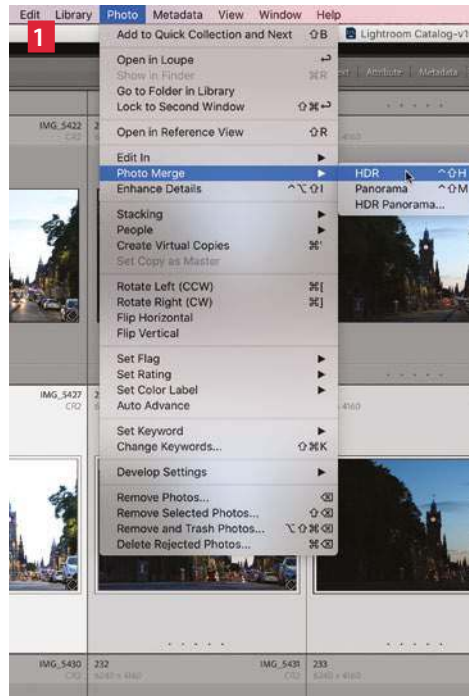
Edit Library Photo Metadata View Window Help

1

Add to Quick Collection and Next ⇧B

Lightroom Catalog-v1

Open in Loupe ↩
Show in Finder ⌘R
Go to Folder in Library
Lock to Second Window ⇧⌘↩

Open in Reference View ⇧R

Edit In ▸
Photo Merge ▸
Enhance Details ^⌥I

HDR ^⇧H
Panorama ^⇧M
HDR Panorama...

Stacking ▸
People ▸
Create Virtual Copies ⌘'
Set Copy as Master

Rotate Left (CCW) ⌘[
Rotate Right (CW) ⌘]
Flip Horizontal
Flip Vertical

Set Flag ▸
Set Rating ▸
Set Color Label ▸
Auto Advance

Set Keyword ▸
Change Keywords... ⇧⌘K

Develop Settings ▸

Remove Photos... ⌫
Remove Selected Photos... ⇧⌫
Remove and Trash Photos... ⌥⇧⌘⌫
Delete Rejected Photos... ⌘⌫

IMG_5422
CR2

IMG_5427
CR2

4160

IMG_5430 232
6240 x 4160

IMG_5431 233
6240 x 4160